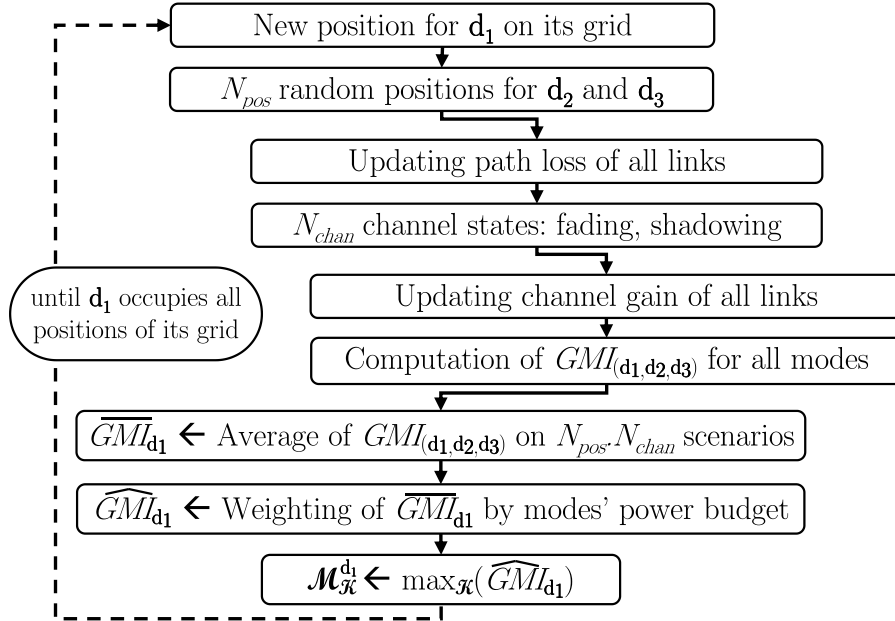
New position for $\mathtt{d_1}$ on its grid

$N_{pos}$ random positions for $\mathtt{d_2}$ and $\mathtt{d_3}$

Updating path loss of all links

$N_{chan}$ channel states: fading, shadowing

until $\mathtt{d_1}$ occupies all positions of its grid

Updating channel gain of all links

Computation of $GMI_{(\mathtt{d_1},\mathtt{d_2},\mathtt{d_3})}$ for all modes

$\overline{GMI}_{\mathtt{d_1}} \leftarrow$ Average of $GMI_{(\mathtt{d_1},\mathtt{d_2},\mathtt{d_3})}$ on $N_{pos}.N_{chan}$ scenarios

$\widehat{GMI}_{\mathtt{d_1}} \leftarrow$ Weighting of $\overline{GMI}_{\mathtt{d_1}}$ by modes' power budget

$\mathcal{M}_{\mathcal{K}}^{\mathtt{d_1}} \leftarrow \max_{\mathcal{K}}(\widehat{GMI}_{\mathtt{d_1}})$